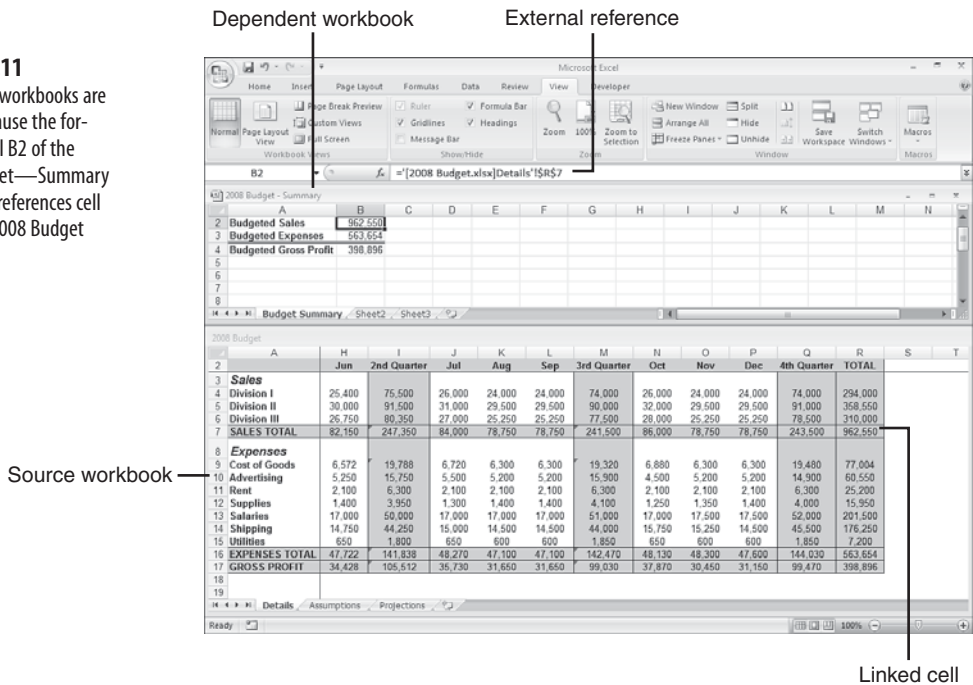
Dependent workbook

External reference

11
workbooks are
use the for-
l B2 of the
et—Summary
references cell
008 Budget

Microsoft Excel

Home Insert Page Layout Formulas Data Review View Developer

Normal Page Layout View
Page Break Preview
Custom Views
Full Screen
Workbook Views

Ruler
Gridlines
Message Bar
Formula Bar
Headings
Show/Hide

Zoom 100% Zoom to Selection
Zoom

New Window
Arrange All
Freeze Panes
Split
Hide
Unhide
Save Workspace
Switch Windows
Window

Macros
Macros

B2 $f_x$ ='[2008 Budget.xlsx]Details'!$R$7

2008 Budget - Summary

| | A | B | C | D | E | F | G | H | I | J | K | L | M | N |
|---|---|---|---|---|---|---|---|---|---|---|---|---|---|---|
| 1 | | | | | | | | | | | | | | |
| 2 | Budgeted Sales | 962,550 | | | | | | | | | | | | |
| 3 | Budgeted Expenses | 563,654 | | | | | | | | | | | | |
| 4 | Budgeted Gross Profit | 398,896 | | | | | | | | | | | | |
| 5 | | | | | | | | | | | | | | |
| 6 | | | | | | | | | | | | | | |
| 7 | | | | | | | | | | | | | | |
| 8 | | | | | | | | | | | | | | |

Budget Summary Sheet2 Sheet3

2008 Budget

| | A | H | I | J | K | L | M | N | O | P | Q | R | S | T |
|---|---|---|---|---|---|---|---|---|---|---|---|---|---|---|
| 2 | | Jun | 2nd Quarter | Jul | Aug | Sep | 3rd Quarter | Oct | Nov | Dec | 4th Quarter | TOTAL | | |
| 3 | Sales | | | | | | | | | | | | | |
| 4 | Division I | 25,400 | 75,500 | 26,000 | 24,000 | 24,000 | 74,000 | 26,000 | 24,000 | 24,000 | 74,000 | 294,000 | | |
| 5 | Division II | 30,000 | 91,500 | 31,000 | 29,500 | 29,500 | 90,000 | 32,000 | 29,500 | 29,500 | 91,000 | 358,550 | | |
| 6 | Division III | 26,750 | 80,350 | 27,000 | 25,250 | 25,250 | 77,500 | 28,000 | 25,250 | 25,250 | 78,500 | 310,000 | | |
| 7 | SALES TOTAL | 82,150 | 247,350 | 84,000 | 78,750 | 78,750 | 241,500 | 86,000 | 78,750 | 78,750 | 243,500 | 962,550 | | |
| 8 | Expenses | | | | | | | | | | | | | |
| 9 | Cost of Goods | 6,572 | 19,788 | 6,720 | 6,300 | 6,300 | 19,320 | 6,880 | 6,300 | 6,300 | 19,480 | 77,004 | | |
| 10 | Advertising | 5,250 | 15,750 | 5,500 | 5,200 | 5,200 | 15,900 | 4,500 | 5,200 | 5,200 | 14,900 | 60,550 | | |
| 11 | Rent | 2,100 | 6,300 | 2,100 | 2,100 | 2,100 | 6,300 | 2,100 | 2,100 | 2,100 | 6,300 | 25,200 | | |
| 12 | Supplies | 1,400 | 3,950 | 1,300 | 1,400 | 1,400 | 4,100 | 1,250 | 1,350 | 1,400 | 4,000 | 15,950 | | |
| 13 | Salaries | 17,000 | 50,000 | 17,000 | 17,000 | 17,000 | 51,000 | 17,000 | 17,500 | 17,500 | 52,000 | 201,500 | | |
| 14 | Shipping | 14,750 | 44,250 | 15,000 | 14,500 | 14,500 | 44,000 | 15,750 | 15,250 | 14,500 | 45,500 | 176,250 | | |
| 15 | Utilities | 650 | 1,800 | 650 | 600 | 600 | 1,850 | 650 | 600 | 600 | 1,850 | 7,200 | | |
| 16 | EXPENSES TOTAL | 47,722 | 141,838 | 48,270 | 47,100 | 47,100 | 142,470 | 48,130 | 48,300 | 47,600 | 144,030 | 563,654 | | |
| 17 | GROSS PROFIT | 34,428 | 105,512 | 35,730 | 31,650 | 31,650 | 99,030 | 37,870 | 30,450 | 31,150 | 99,470 | 398,896 | | |
| 18 | | | | | | | | | | | | | | |
| 19 | | | | | | | | | | | | | | |

Details Assumptions Projections

Ready 100%

Source workbook

Linked cell